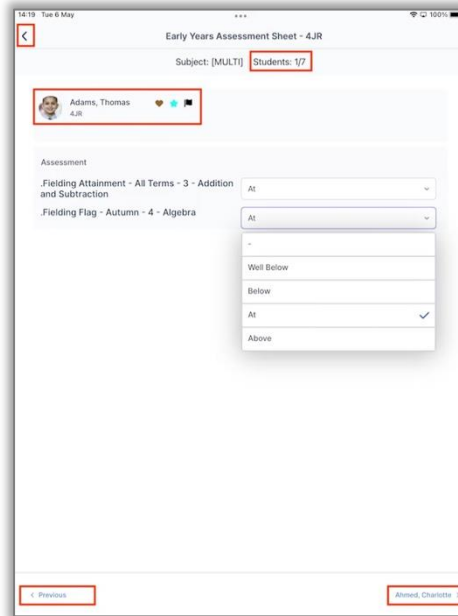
14:19 Tue 6 May
100%

<

Early Years Assessment Sheet - 4JR

Subject: [MULTI] Students: 1/7

Adams, Thomas
4JR

Assessment

.Fielding Attainment - All Terms - 3 - Addition and Subtraction
At

.Fielding Flag - Autumn - 4 - Algebra
At

-
Well Below
Below
At
Above

< Previous

Ahmed, Charlotte >